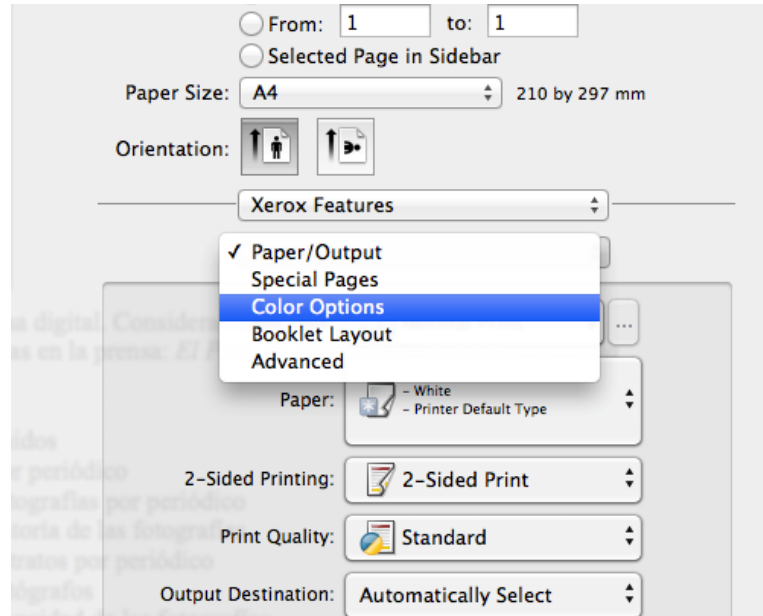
From: 1 to: 1

Selected Page in Sidebar

Paper Size: A4 210 by 297 mm

Orientation:

Xerox Features

✓ Paper/Output
Special Pages
Color Options
Booklet Layout
Advanced

...

Paper: – White – Printer Default Type

2-Sided Printing: 2-Sided Print

Print Quality: Standard

Output Destination: Automatically Select